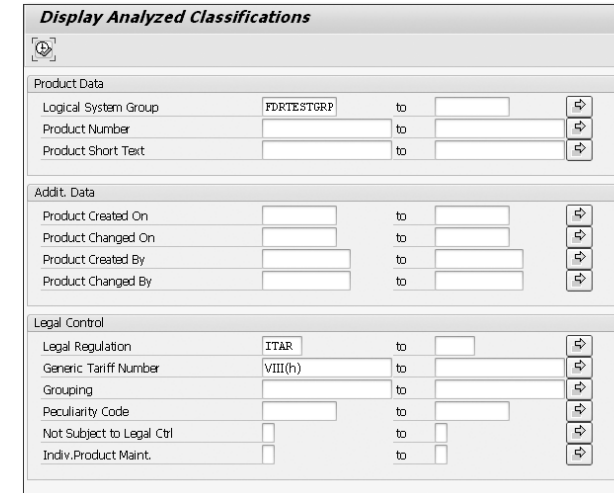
Display Analyzed Classifications

Product Data

| | | | |
|---|---|---|---|
| Logical System Group | FDRTESTGRP | to | |
| Product Number | | to | |
| Product Short Text | | to | |

Addit. Data

| | | | |
|---|---|---|---|
| Product Created On | | to | |
| Product Changed On | | to | |
| Product Created By | | to | |
| Product Changed By | | to | |

Legal Control

| | | | |
|---|---|---|---|
| Legal Regulation | ITAR | to | |
| Generic Tariff Number | VIII(h) | to | |
| Grouping | | to | |
| Peculiarity Code | | to | |
| Not Subject to Legal Ctrl | | to | |
| Indiv.Product Maint. | | to | |